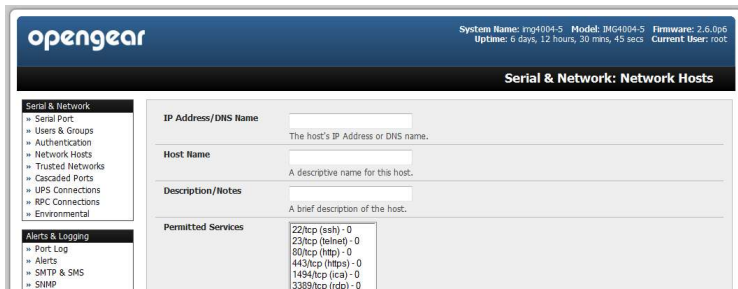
opengear

System Name: img4004-5 Model: IMG4004-5 Firmware: 2.6.0p6
Uptime: 6 days, 12 hours, 30 mins, 45 secs Current User: root

Serial & Network: Network Hosts

Serial & Network
» Serial Port
» Users & Groups
» Authentication
» Network Hosts
» Trusted Networks
» Cascaded Ports
» UPS Connections
» RPC Connections
» Environmental

Alerts & Logging
» Port Log
» Alerts
» SMTP & SMS
» SNMP

IP Address/DNS Name
The host's IP Address or DNS name.

Host Name
A descriptive name for this host.

Description/Notes
A brief description of the host.

Permitted Services
22/tcp (ssh) - 0
23/tcp (telnet) - 0
80/tcp (http) - 0
443/tcp (https) - 0
1494/tcp (ica) - 0
3389/tcp (rdp) - 0